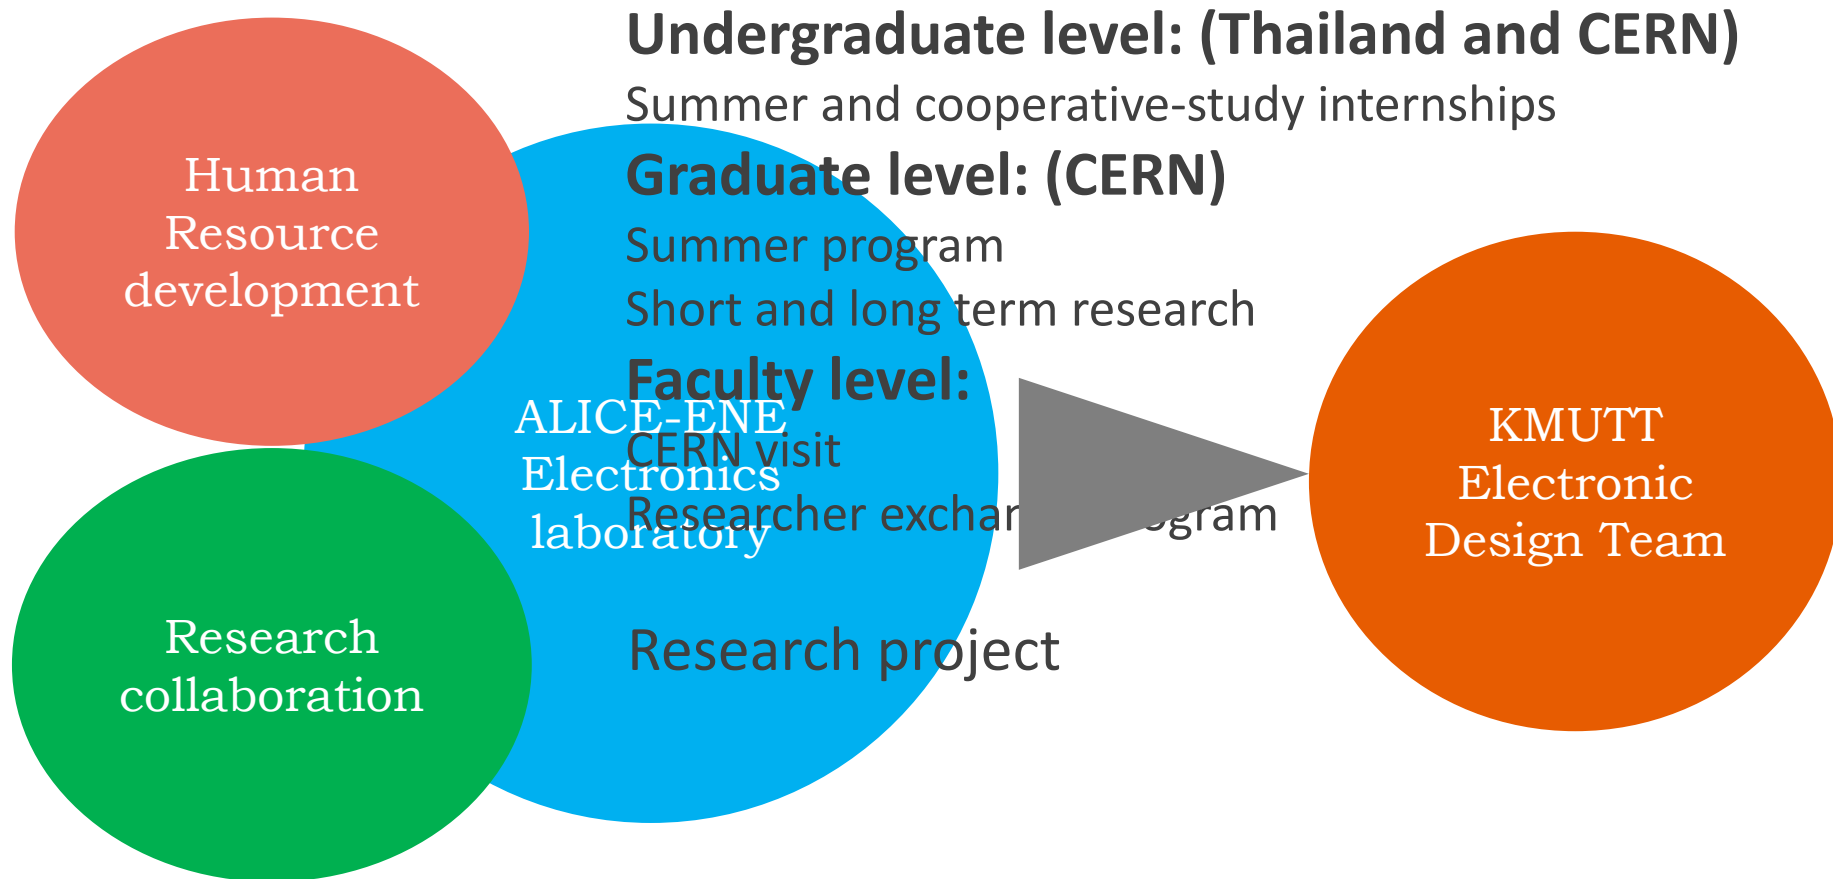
Human Resource development

Research collaboration

ALICE-ENE Electronics laboratory

Undergraduate level: (Thailand and CERN)
Summer and cooperative-study internships
Graduate level: (CERN)
Summer program
Short and long term research
Faculty level:
CERN visit
Researcher exchan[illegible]ogram

Research project

KMUTT Electronic Design Team